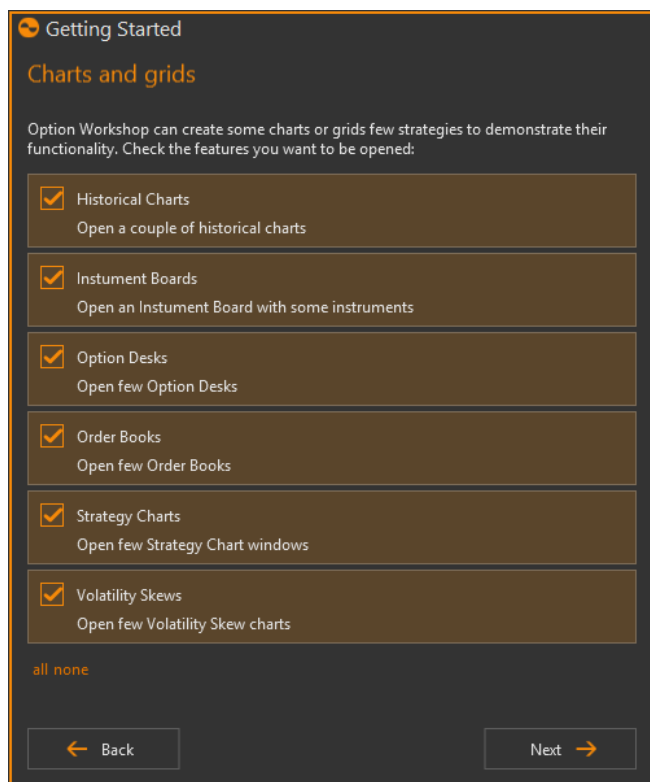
Getting Started

Charts and grids

Option Workshop can create some charts or grids few strategies to demonstrate their functionality. Check the features you want to be opened:

Historical Charts
Open a couple of historical charts

Instument Boards
Open an Instument Board with some instruments

Option Desks
Open few Option Desks

Order Books
Open few Order Books

Strategy Charts
Open few Strategy Chart windows

Volatility Skews
Open few Volatility Skew charts

all none

Back

Next